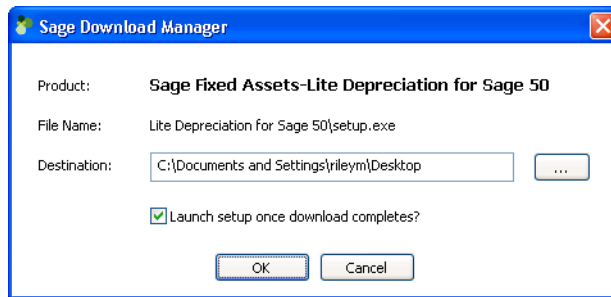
Sage Download Manager

Product: Sage Fixed Assets-Lite Depreciation for Sage 50

File Name: Lite Depreciation for Sage 50\setup.exe

Destination: C:\Documents and Settings\rileym\Desktop ...

Launch setup once download completes?

OK Cancel